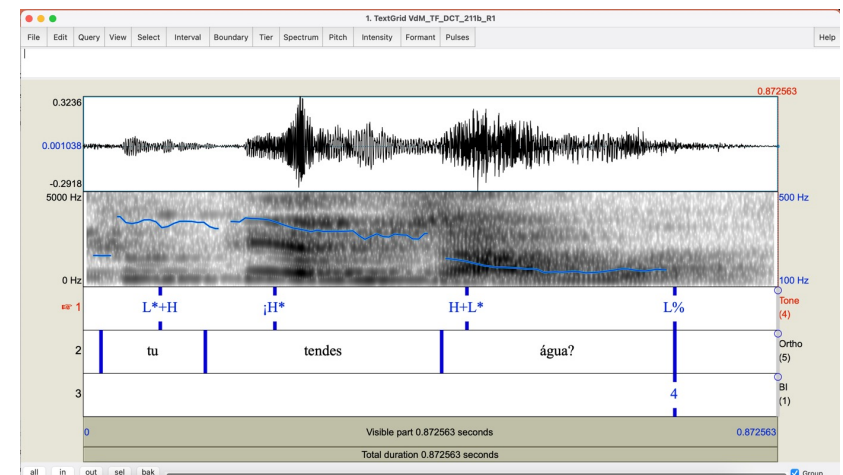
1. TextGrid VdM_TF_DCT_211b_R1

File Edit Query View Select Interval Boundary Tier Spectrum Pitch Intensity Formant Pulses Help

0.872563

0.3236

0.001038

-0.2918

5000 Hz

0 Hz

500 Hz

100 Hz

1 L*+H ¡H* H+L* L% Tone (4)

2 tu tendes água? Ortho (5)

3 4 BI (1)

0 Visible part 0.872563 seconds 0.872563

Total duration 0.872563 seconds

all in out sel bak Group